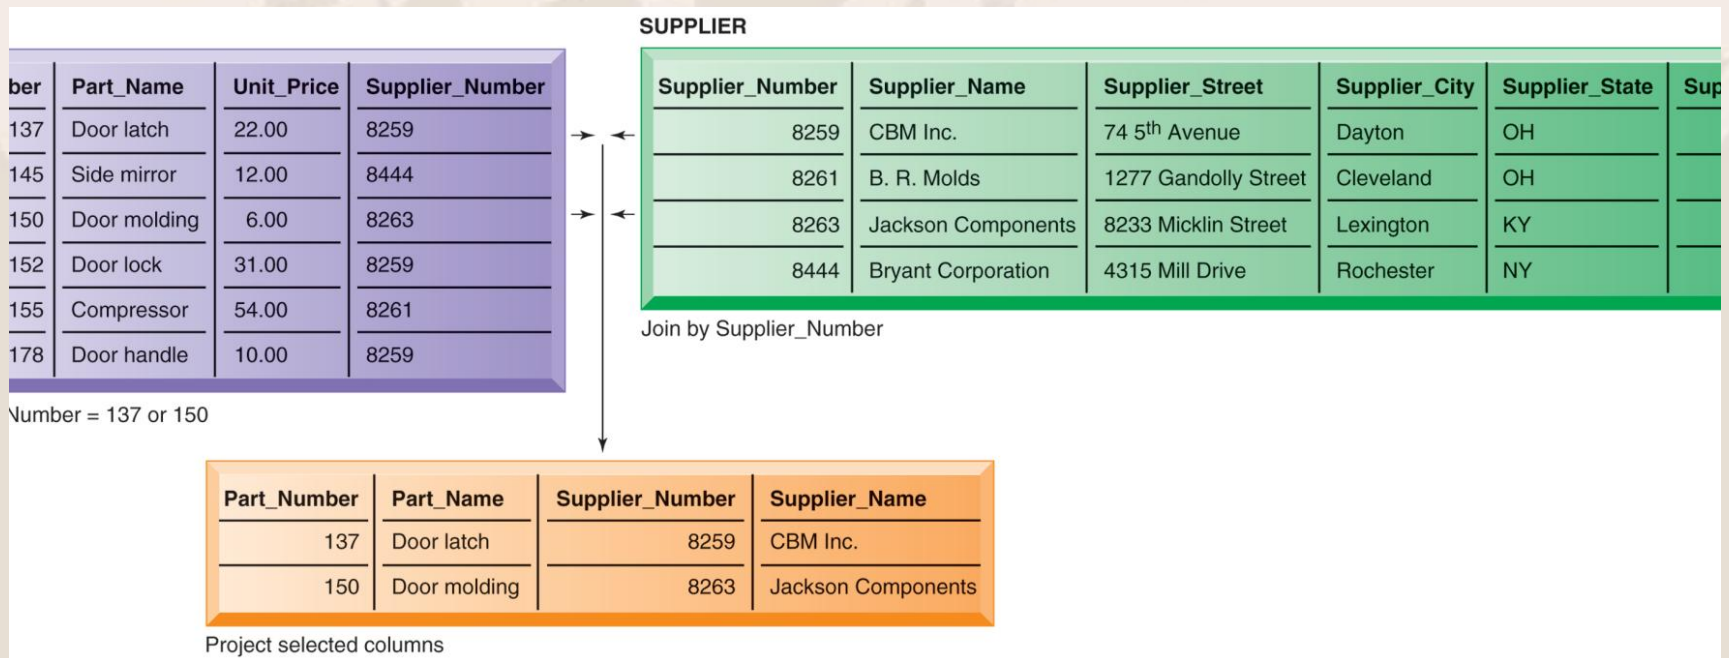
| ber | Part_Name | Unit_Price | Supplier_Number |
|---|---|---|---|
| 137 | Door latch | 22.00 | 8259 |
| 145 | Side mirror | 12.00 | 8444 |
| 150 | Door molding | 6.00 | 8263 |
| 152 | Door lock | 31.00 | 8259 |
| 155 | Compressor | 54.00 | 8261 |
| 178 | Door handle | 10.00 | 8259 |

Number = 137 or 150

SUPPLIER

| Supplier_Number | Supplier_Name | Supplier_Street | Supplier_City | Supplier_State | Sup |
|---|---|---|---|---|---|
| 8259 | CBM Inc. | 74 $5^{th}$ Avenue | Dayton | OH | |
| 8261 | B. R. Molds | 1277 Gandolly Street | Cleveland | OH | |
| 8263 | Jackson Components | 8233 Micklin Street | Lexington | KY | |
| 8444 | Bryant Corporation | 4315 Mill Drive | Rochester | NY | |

Join by Supplier_Number

| Part_Number | Part_Name | Supplier_Number | Supplier_Name |
|---|---|---|---|
| 137 | Door latch | 8259 | CBM Inc. |
| 150 | Door molding | 8263 | Jackson Components |

Project selected columns